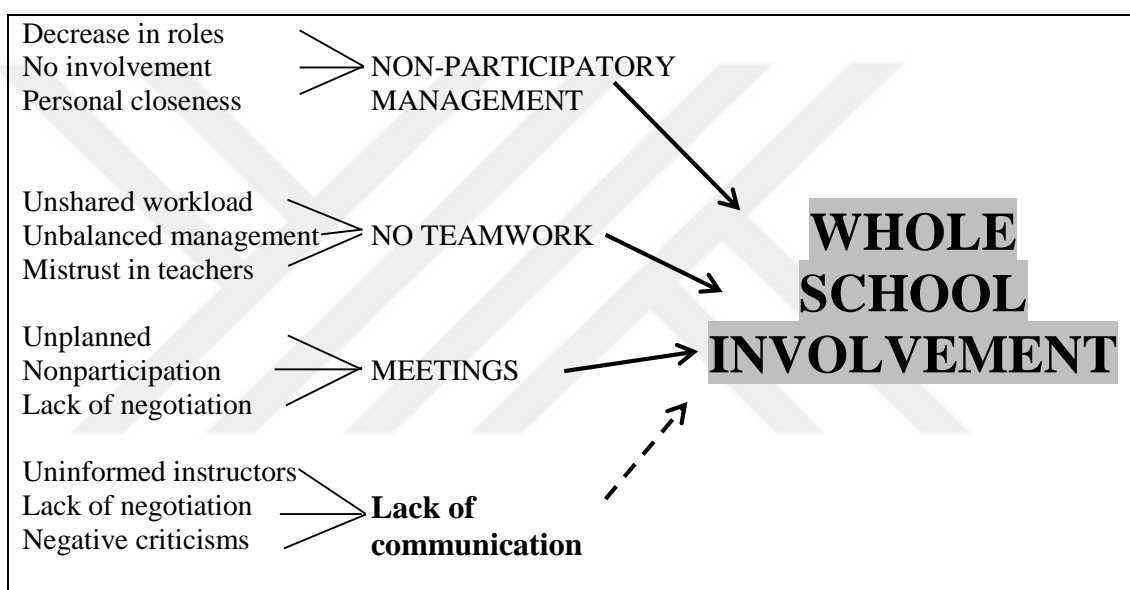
Decrease in roles
No involvement
Personal closeness

NON-PARTICIPATORY MANAGEMENT

Unshared workload
Unbalanced management
Mistrust in teachers

NO TEAMWORK

Unplanned
Nonparticipation
Lack of negotiation

MEETINGS

Uninformed instructors
Lack of negotiation
Negative criticisms

Lack of communication

WHOLE SCHOOL INVOLVEMENT